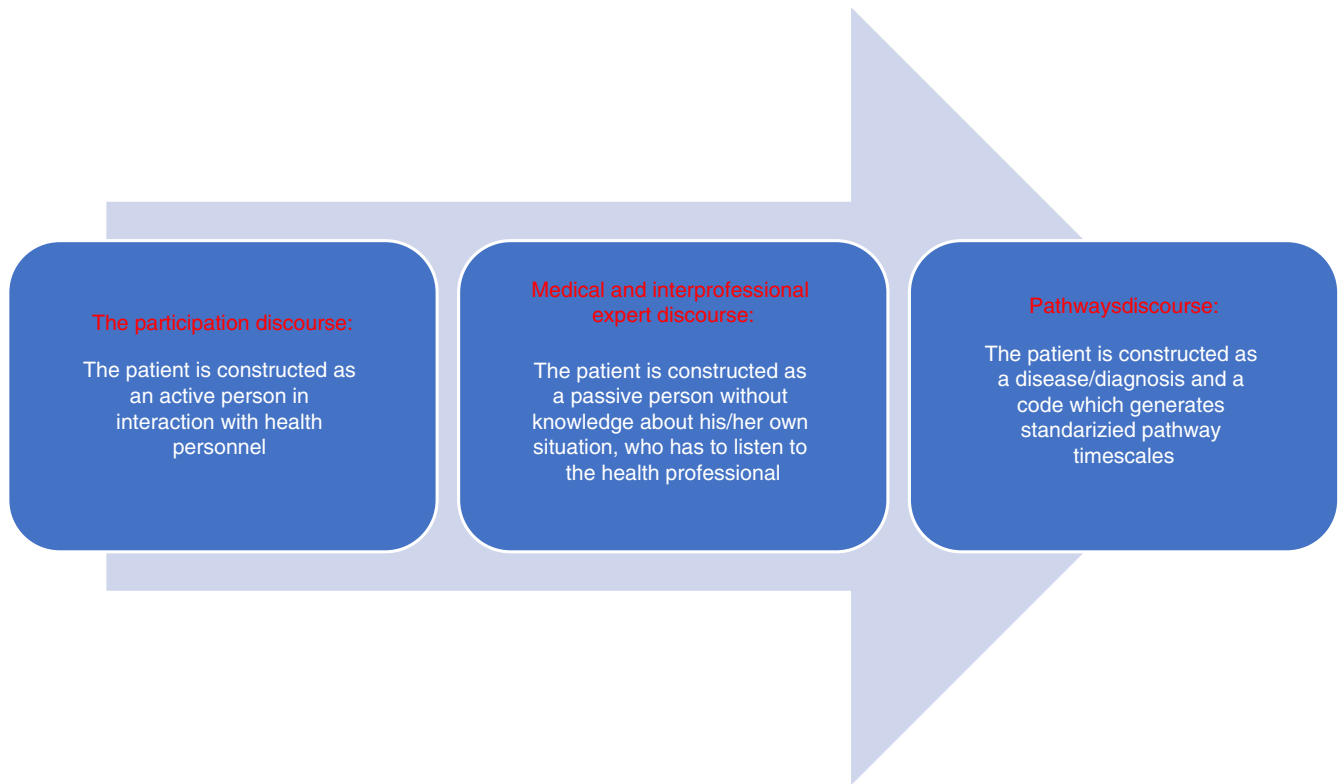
The participation discourse:

The patient is constructed as an active person in interaction with health personnel

Medical and interprofessional expert discourse:

The patient is constructed as a passive person without knowledge about his/her own situation, who has to listen to the health professional

Pathwaysdiscourse:

The patient is constructed as a disease/diagnosis and a code which generates standarizied pathway timescales